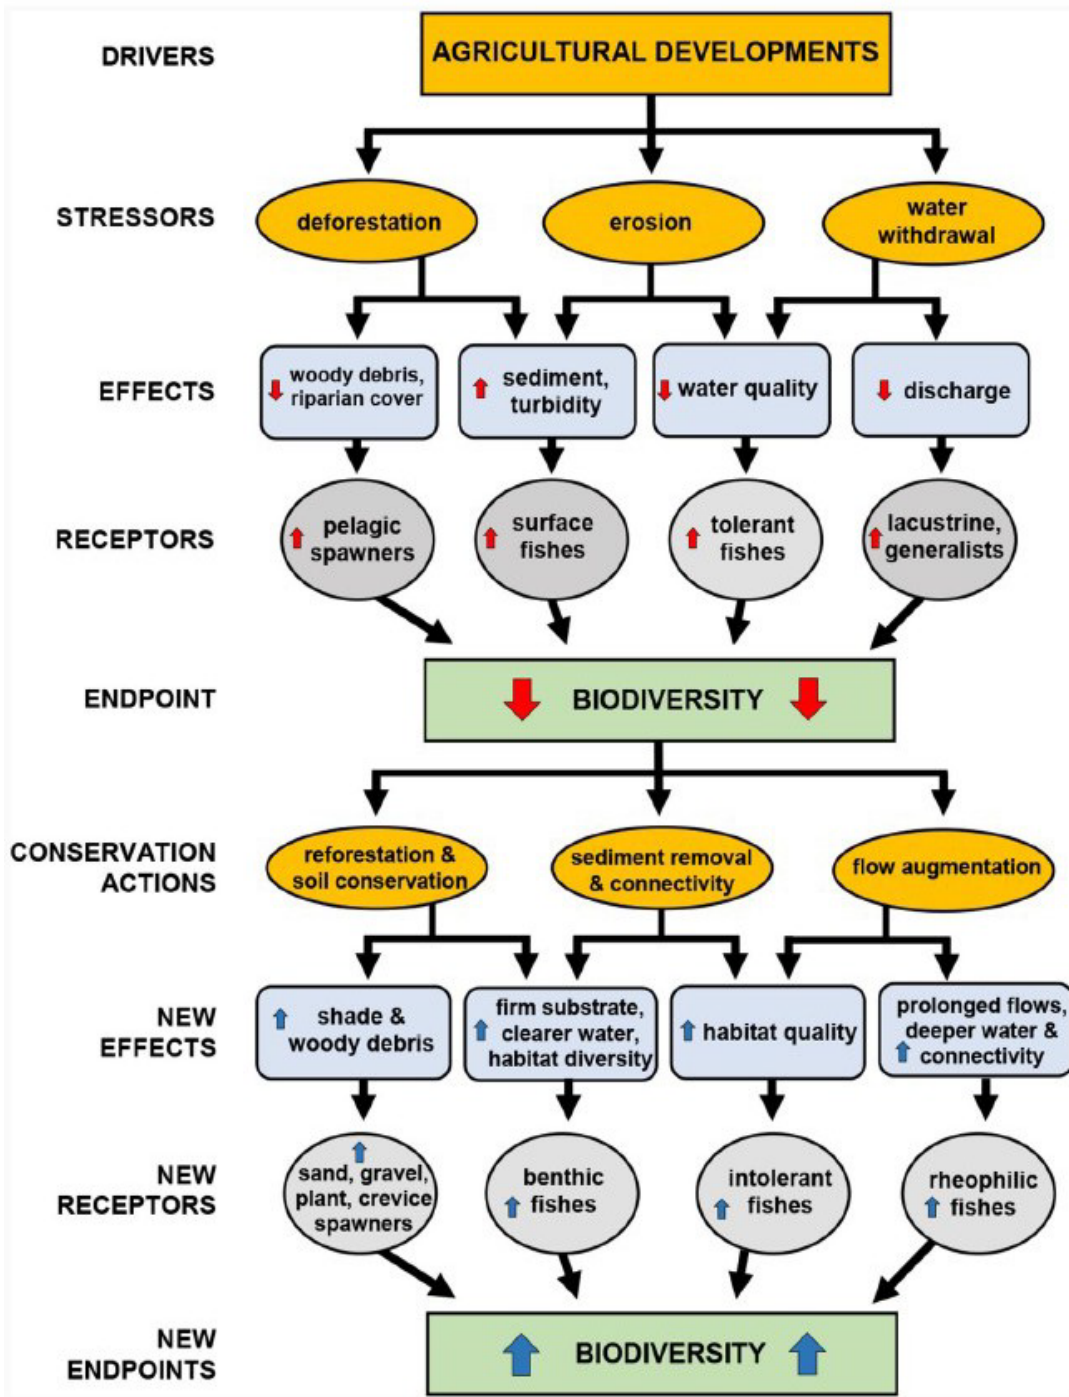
DRIVERS
AGRICULTURAL DEVELOPMENTS

STRESSORS
deforestation
erosion
water withdrawal

EFFECTS
woody debris, riparian cover
sediment, turbidity
water quality
discharge

RECEPTORS
pelagic spawners
surface fishes
tolerant fishes
lacustrine, generalists

ENDPOINT
BIODIVERSITY

CONSERVATION ACTIONS
reforestation & soil conservation
sediment removal & connectivity
flow augmentation

NEW EFFECTS
shade & woody debris
firm substrate, clearer water, habitat diversity
habitat quality
prolonged flows, deeper water & connectivity

NEW RECEPTORS
sand, gravel, plant, crevice spawners
benthic fishes
intolerant fishes
rheophilic fishes

NEW ENDPOINTS
BIODIVERSITY